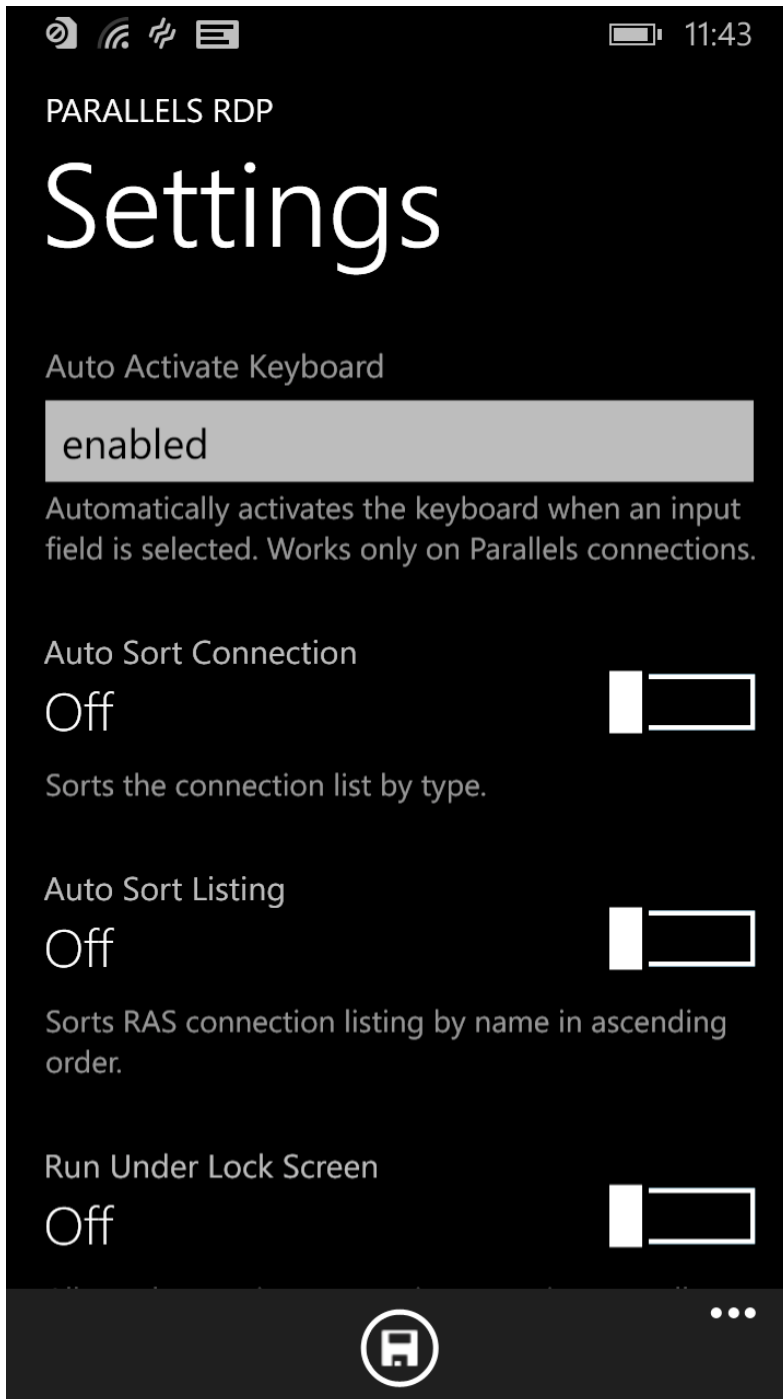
11:43

PARALLELS RDP

Settings

Auto Activate Keyboard

enabled

Automatically activates the keyboard when an input field is selected. Works only on Parallels connections.

Auto Sort Connection

Off

Sorts the connection list by type.

Auto Sort Listing

Off

Sorts RAS connection listing by name in ascending order.

Run Under Lock Screen

Off

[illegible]

•••